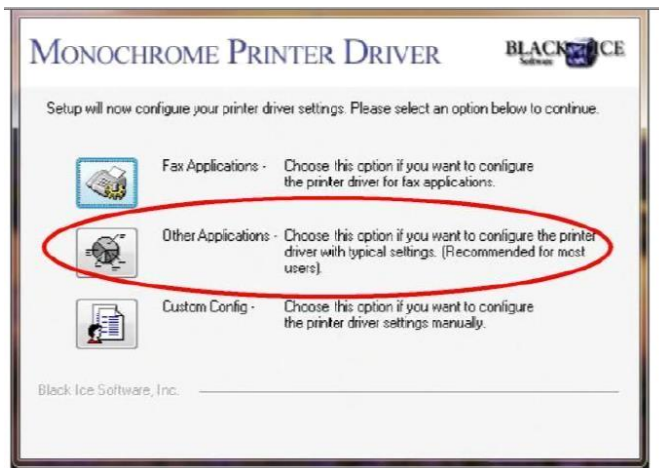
MONOCHROME PRINTER DRIVER

BLACK ICE Software

Setup will now configure your printer driver settings. Please select an option below to continue.

Fax Applications - Choose this option if you want to configure the printer driver for fax applications.

Other Applications - Choose this option if you want to configure the printer driver with typical settings. (Recommended for most users).

Custom Config - Choose this option if you want to configure the printer driver settings manually.

Black Ice Software, Inc.